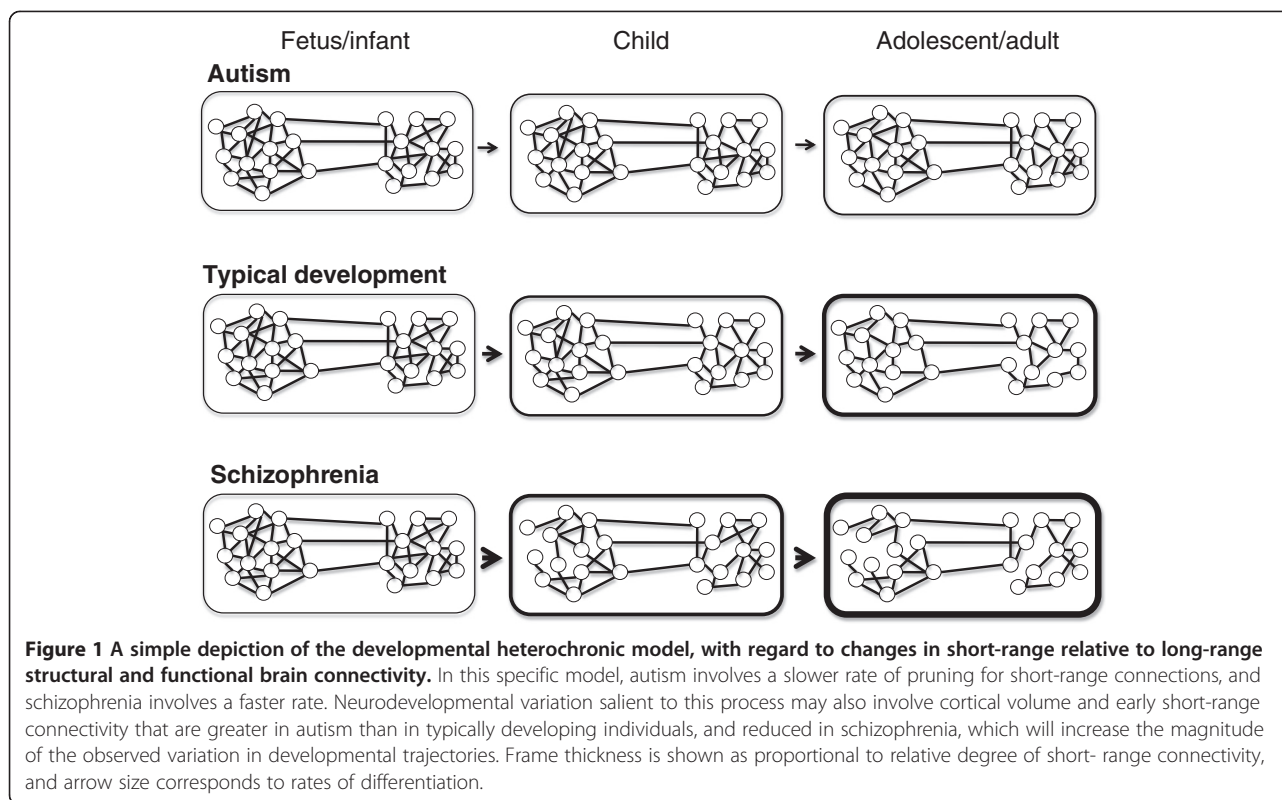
Fetus/infant

Child

Adolescent/adult

Autism

Typical development

Schizophrenia

**Figure 1 A simple depiction of the developmental heterochronic model, with regard to changes in short-range relative to long-range structural and functional brain connectivity.** In this specific model, autism involves a slower rate of pruning for short-range connections, and schizophrenia involves a faster rate. Neurodevelopmental variation salient to this process may also involve cortical volume and early short-range connectivity that are greater in autism than in typically developing individuals, and reduced in schizophrenia, which will increase the magnitude of the observed variation in developmental trajectories. Frame thickness is shown as proportional to relative degree of short- range connectivity, and arrow size corresponds to rates of differentiation.